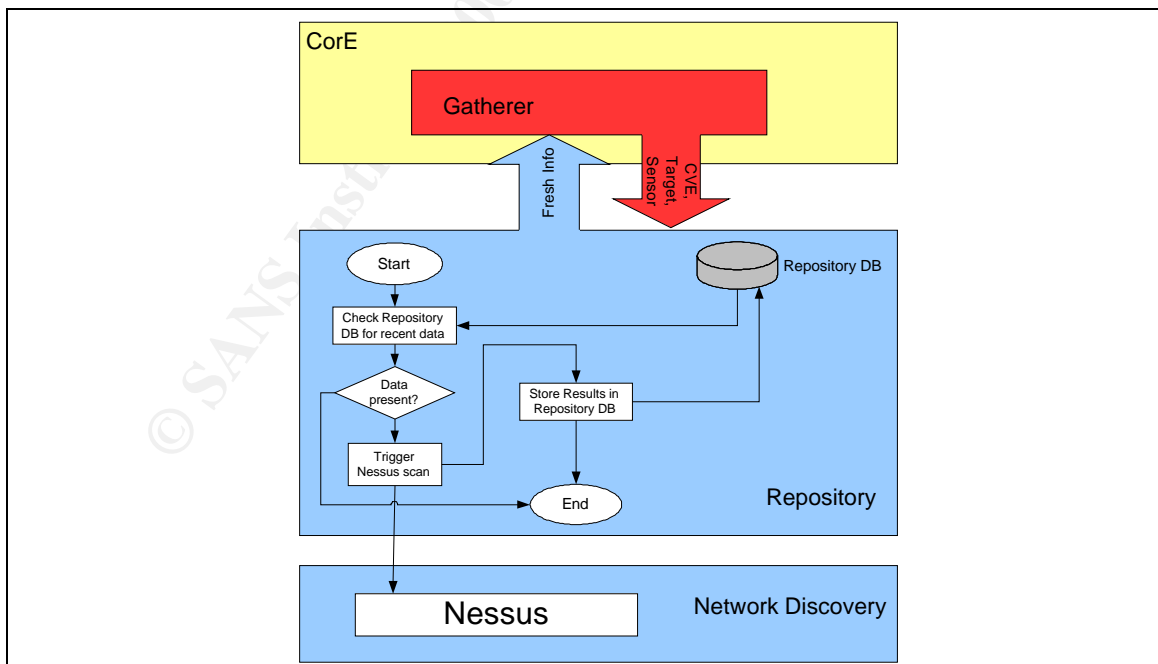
CorE

Gatherer

Fresh Info

CVE, Target, Sensor

Start

Repository DB

Check Repository DB for recent data

Data present?

Store Results in Repository DB

Trigger Nessus scan

End

Repository

Nessus

Network Discovery

© SANS Institute